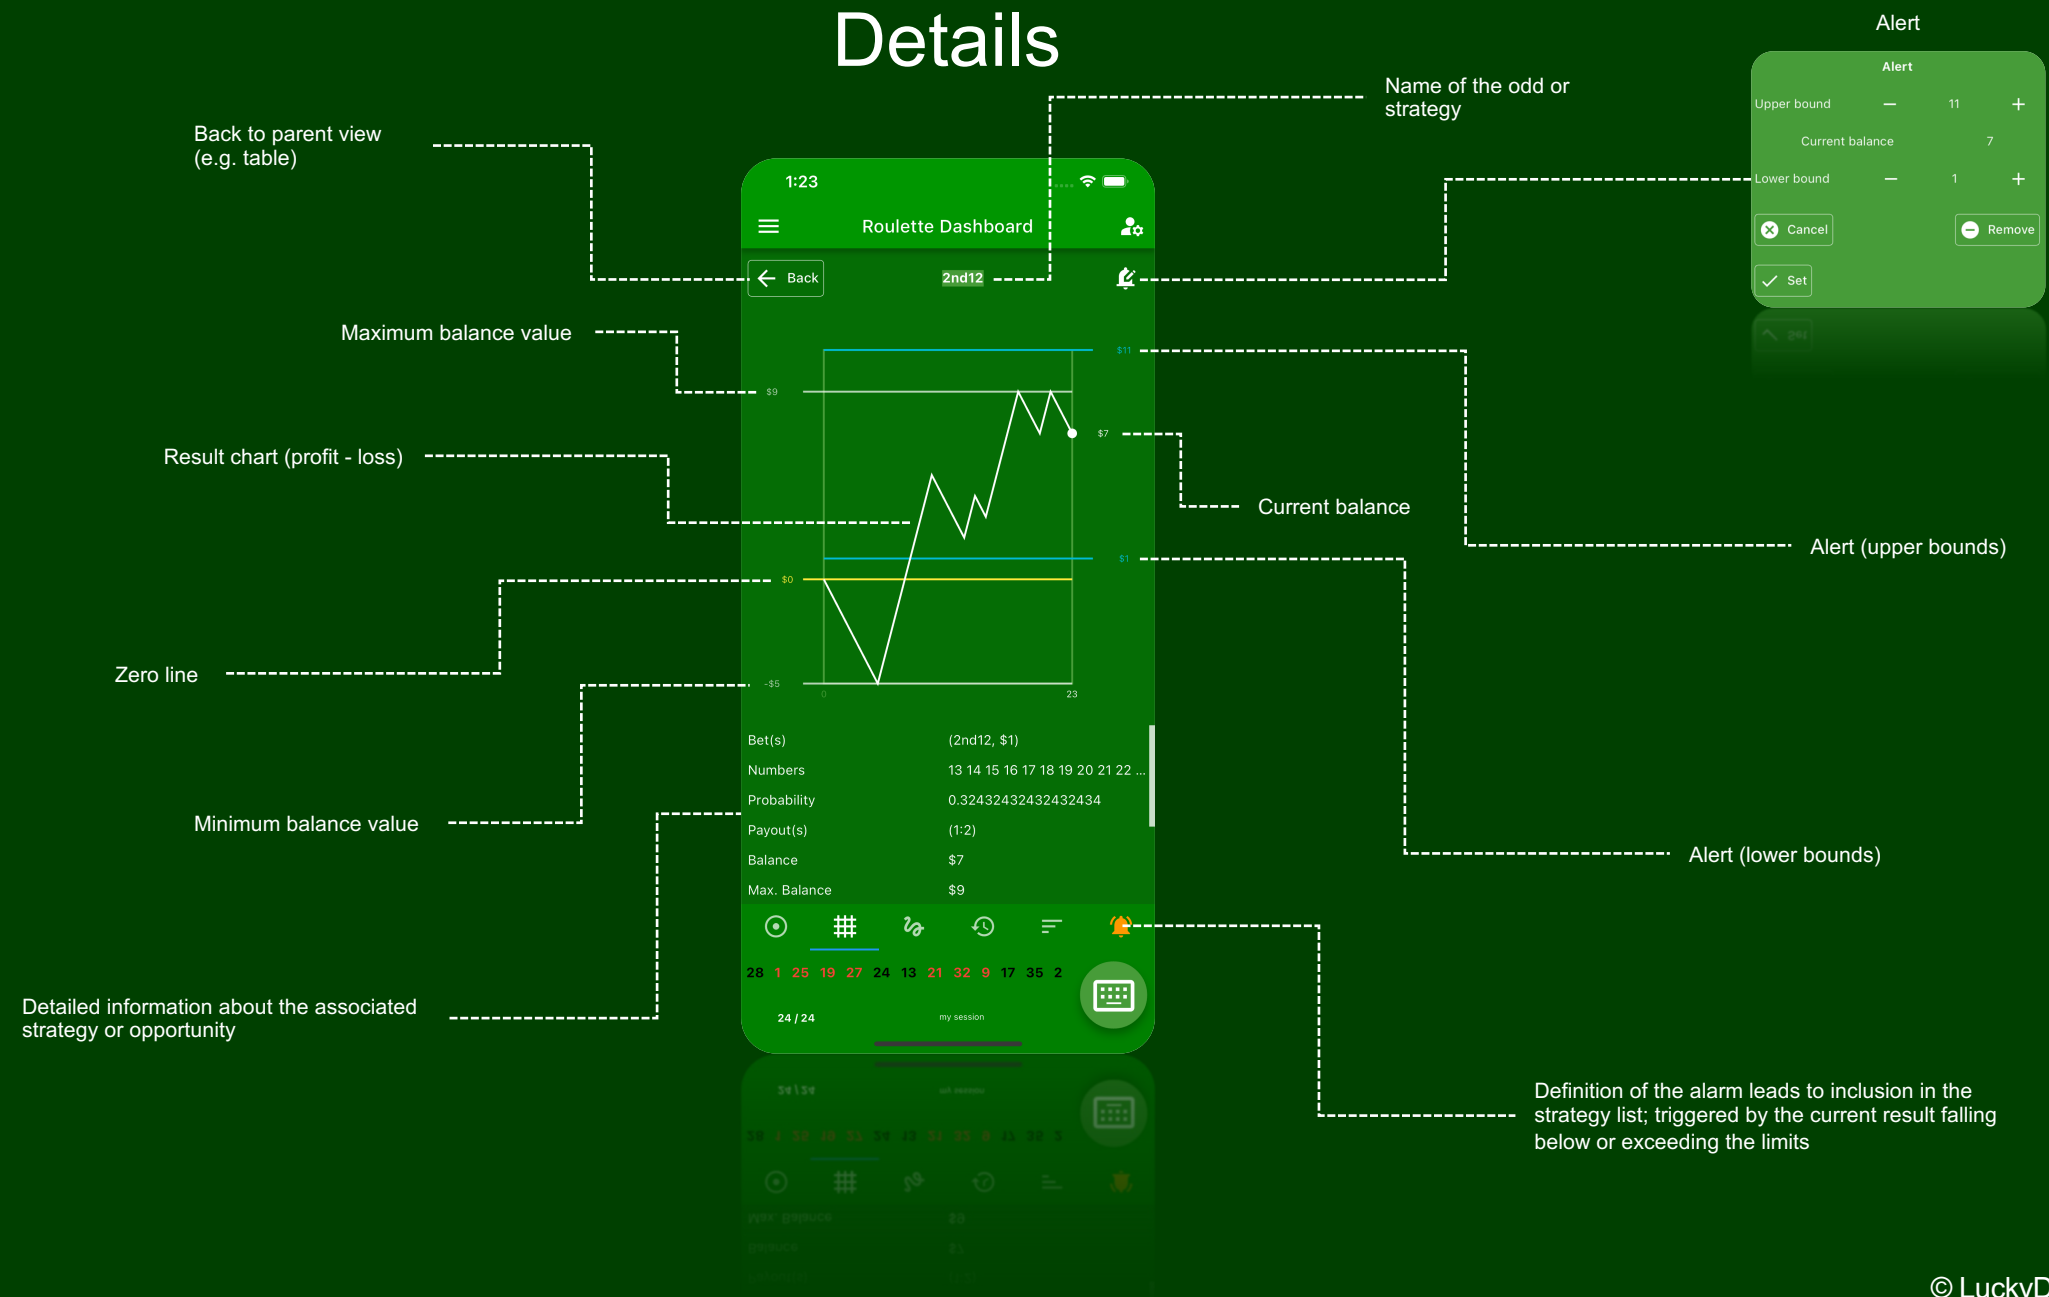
Details

Alert

Alert
Upper bound − 11 +
Current balance 7
Lower bound − 1 +
Cancel Remove
Set

Name of the odd or strategy

Back to parent view (e.g. table)

1:23

Roulette Dashboard

Back 2nd12

Maximum balance value

$11
$9
$7

Result chart (profit - loss)

Current balance

Alert (upper bounds)

$1
$0

Zero line

-$5
0 23

Bet(s) (2nd12, $1)
Numbers 13 14 15 16 17 18 19 20 21 22 ...
Probability 0.32432432432432434
Payout(s) (1:2)
Balance $7
Max. Balance $9

Minimum balance value

Alert (lower bounds)

28 1 25 19 27 24 13 21 32 9 17 35 2

24 / 24 my session

Detailed information about the associated strategy or opportunity

Definition of the alarm leads to inclusion in the strategy list; triggered by the current result falling below or exceeding the limits

© LuckyD